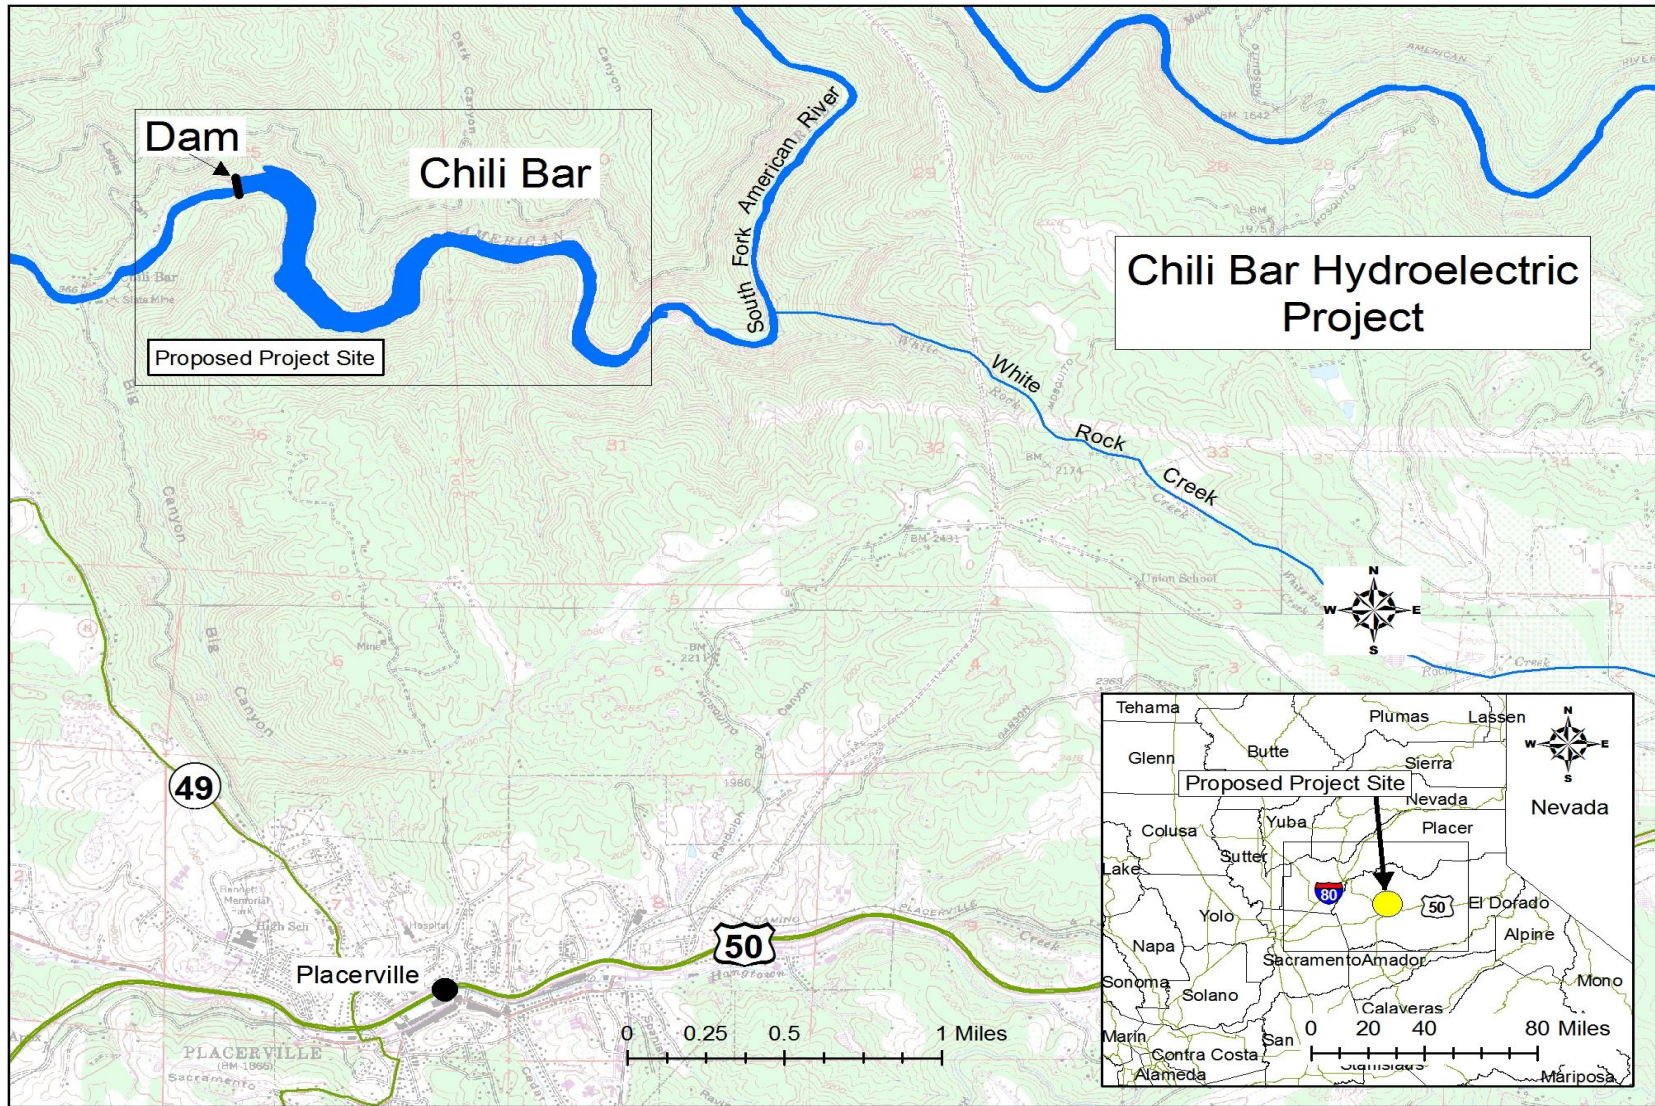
Dam

Chili Bar

Proposed Project Site

South Fork American River

Chili Bar Hydroelectric Project

White Rock Creek

N
W E
S

49

50

Placerville

PLACERVILLE

0 0.25 0.5 1 Miles

Tehama
Plumas
Lassen
Glenn
Butte
Sierra
Proposed Project Site
Nevada
Nevada
Colusa
Yuba
Placer
Sutter
Lake
80
50
El Dorado
Yolo
Alpine
Napa
SacramentoAmador
Mono
Sonoma
Solano
Calaveras
Marin
San
Contra Costa
Alameda
Stanislaus
Mariposa
0 20 40 80 Miles

N
W E
S